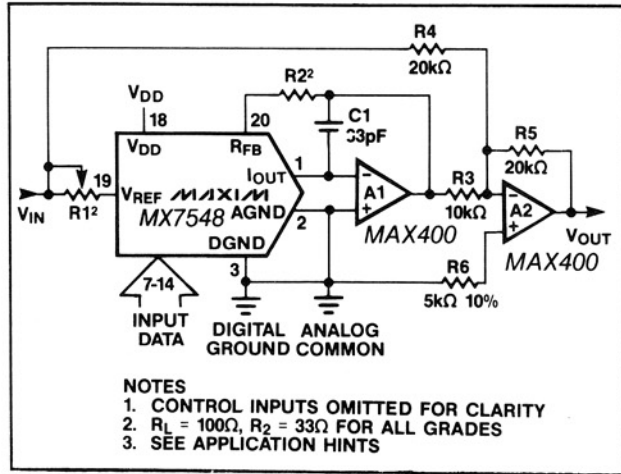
R4
20kΩ
$V_{DD}$
R2²
18
20
C1
33pF
$V_{DD}$
$R_{FB}$
R5
20kΩ
1
$I_{OUT}$
−
A1
+
R3
10kΩ
−
A2
+
19
$V_{REF}$
MAXIM
MX7548
AGND
2
$V_{IN}$
R1²
MAX400
$V_{OUT}$
DGND
MAX400
3
R6
5kΩ 10%
7-14
INPUT DATA
DIGITAL GROUND
ANALOG COMMON

NOTES
1. CONTROL INPUTS OMITTED FOR CLARITY
2. $R_L$ = 100Ω, $R_2$ = 33Ω FOR ALL GRADES
3. SEE APPLICATION HINTS